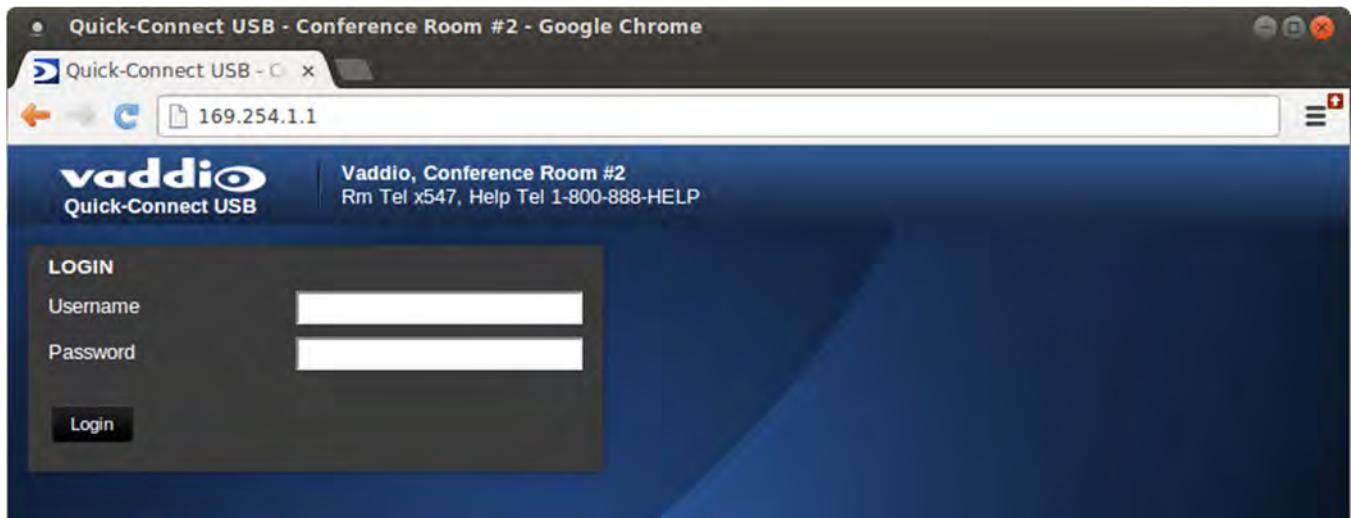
Quick-Connect USB - Conference Room #2 - Google Chrome

Quick-Connect USB - C ×

169.254.1.1

vaddio
Quick-Connect USB

Vaddio, Conference Room #2
Rm Tel x547, Help Tel 1-800-888-HELP

LOGIN
Username
Password

Login